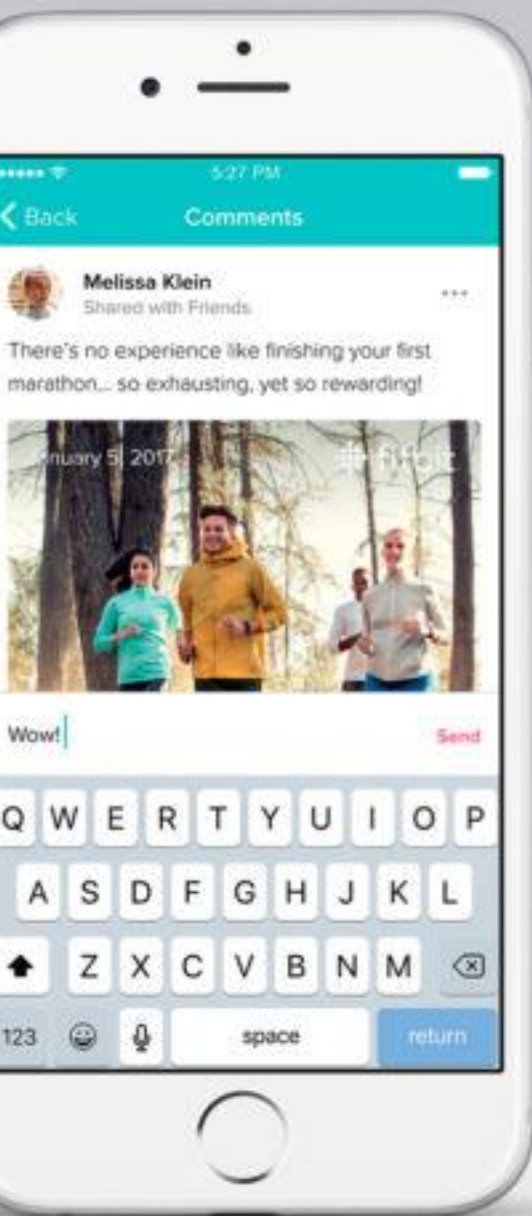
5:27 PM

Back

Comments

Melissa Klein

Shared with Friends

...

There's no experience like finishing your first marathon... so exhausting, yet so rewarding!

nuary 5, 2017

fitbit

Wow!

Send

Q W E R T Y U I O P

A S D F G H J K L

Z X C V B N M

123

space

return